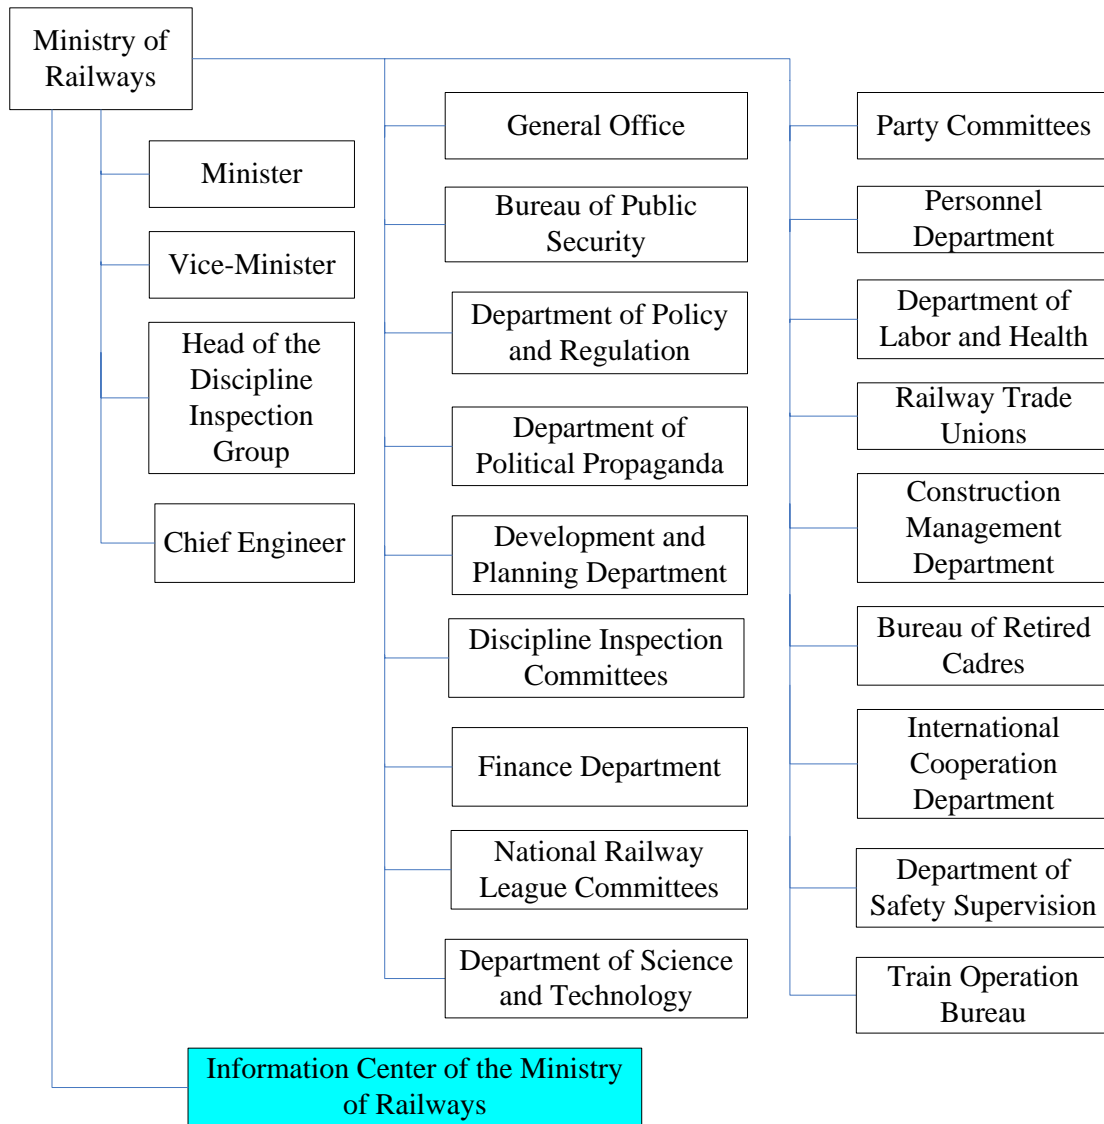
Ministry of Railways

Minister

Vice-Minister

Head of the Discipline Inspection Group

Chief Engineer

General Office

Bureau of Public Security

Department of Policy and Regulation

Department of Political Propaganda

Development and Planning Department

Discipline Inspection Committees

Finance Department

National Railway League Committees

Department of Science and Technology

Party Committees

Personnel Department

Department of Labor and Health

Railway Trade Unions

Construction Management Department

Bureau of Retired Cadres

International Cooperation Department

Department of Safety Supervision

Train Operation Bureau

Information Center of the Ministry of Railways